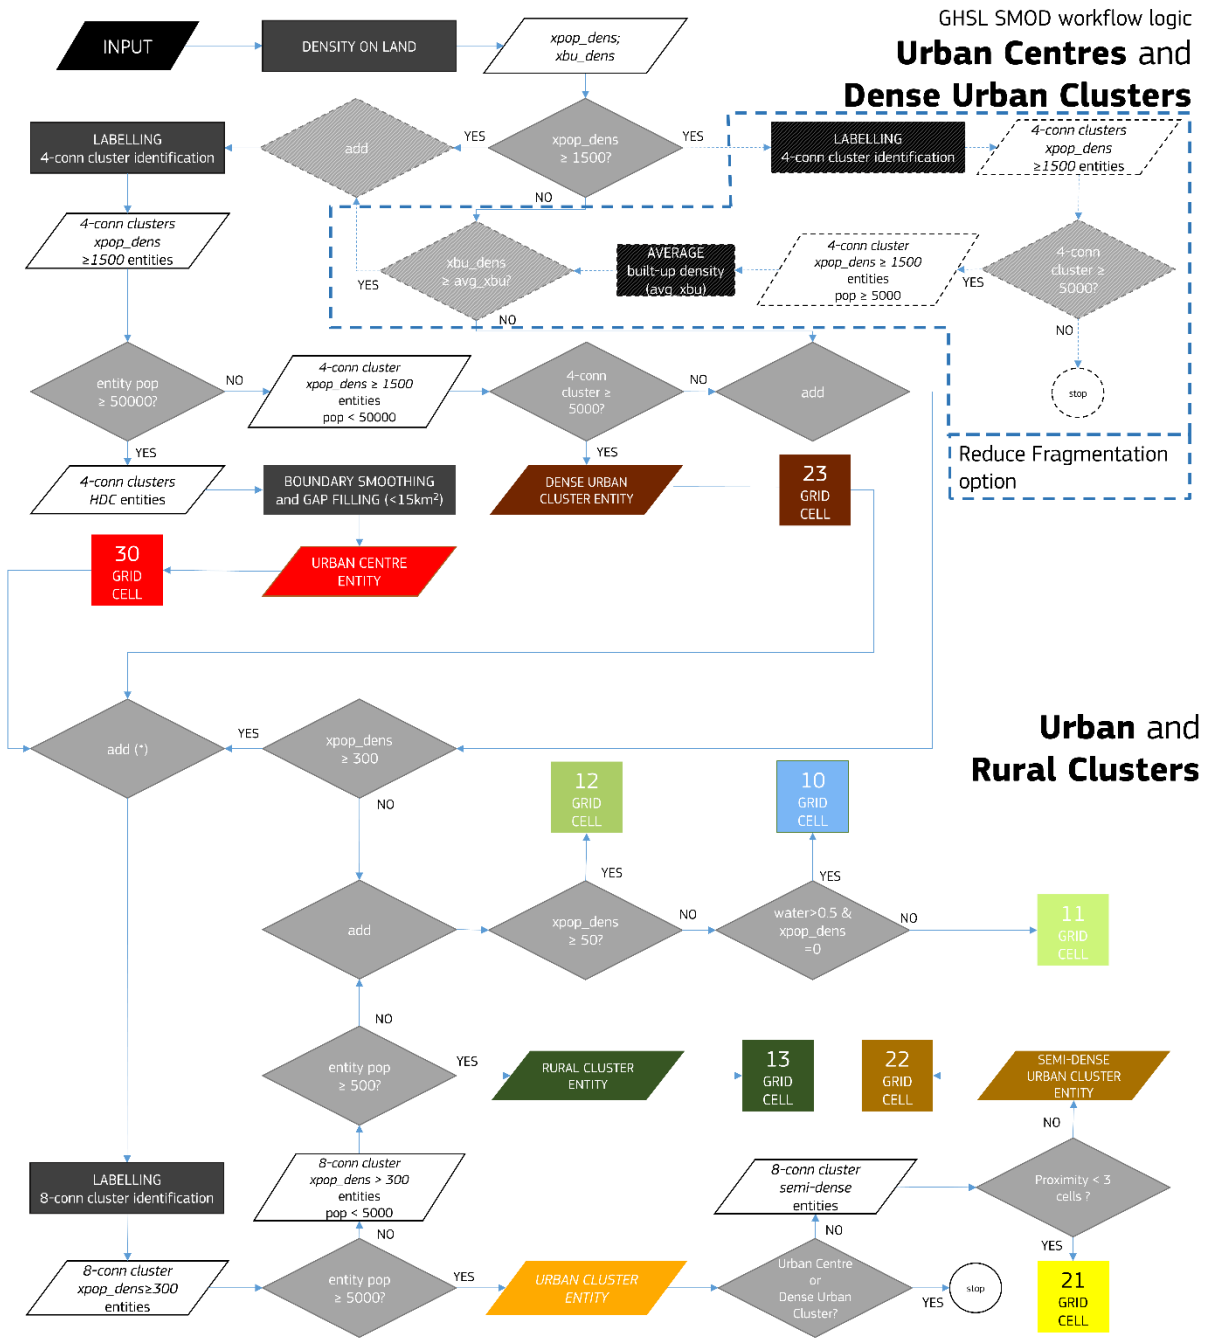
GHSL SMOD workflow logic
Urban Centres and
Dense Urban Clusters

INPUT

DENSITY ON LAND

xpop_dens; xbu_dens

LABELLING
4-conn cluster identification

add

YES

xpop_dens ≥ 1500?

YES

LABELLING
4-conn cluster identification

4-conn clusters xpop_dens ≥1500 entities

NO

4-conn clusters xpop_dens ≥1500 entities

xbu_dens ≥ avg_xbu?

AVERAGE built-up density (avg_xbu)

4-conn cluster xpop_dens ≥ 1500 entities pop ≥ 5000

YES

4-conn cluster ≥ 5000?

YES

NO

NO

stop

entity pop ≥ 50000?

NO

4-conn cluster xpop_dens ≥ 1500 entities pop < 50000

4-conn cluster ≥ 5000?

NO

add

Reduce Fragmentation option

YES

YES

4-conn clusters HDC entities

BOUNDARY SMOOTHING and GAP FILLING (<15km²)

DENSE URBAN CLUSTER ENTITY

23 GRID CELL

30 GRID CELL

URBAN CENTRE ENTITY

Urban and
Rural Clusters

add (*)

YES

xpop_dens ≥ 300

NO

12 GRID CELL

10 GRID CELL

YES

YES

add

xpop_dens ≥ 50?

NO

water>0.5 & xpop_dens =0

NO

11 GRID CELL

NO

entity pop ≥ 500?

YES

RURAL CLUSTER ENTITY

13 GRID CELL

22 GRID CELL

SEMI-DENSE URBAN CLUSTER ENTITY

NO

LABELLING
8-conn cluster identification

8-conn cluster xpop_dens > 300 entities pop < 5000

8-conn cluster semi-dense entities

Proximity < 3 cells ?

NO

NO

YES

8-conn cluster xpop_dens≥300 entities

entity pop ≥ 5000?

YES

URBAN CLUSTER ENTITY

Urban Centre or Dense Urban Cluster?

YES

stop

21 GRID CELL